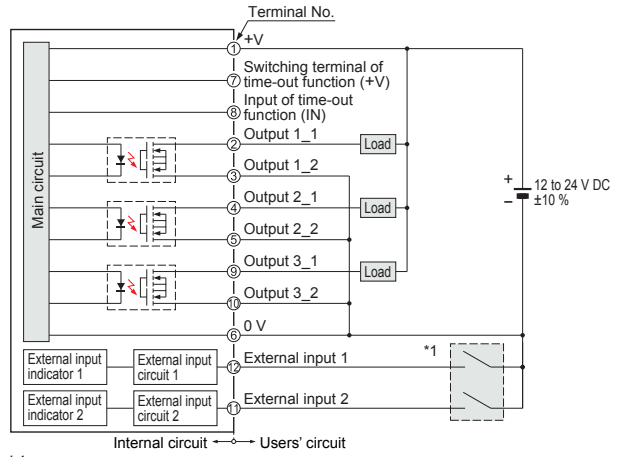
Terminal No.

① +V

⑦ Switching terminal of time-out function (+V)

⑧ Input of time-out function (IN)

② Output 1_1

③ Output 1_2

④ Output 2_1

⑤ Output 2_2

⑨ Output 3_1

⑩ Output 3_2

⑥ 0 V

⑫ External input 1

⑪ External input 2

Main circuit

Load

Load

Load

+
−
12 to 24 V DC ±10 %

*1

External input indicator 1

External input circuit 1

External input indicator 2

External input circuit 2

Internal circuit ←→ Users' circuit